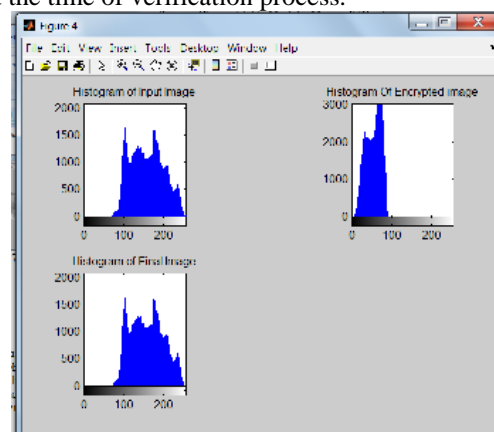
t the time of verification process.

Figure 4

File Edit View Insert Tools Desktop Window Help

Histogram of Input Image

2000
1500
1000
500
0
0 100 200

Histogram Of Encrypted Image

3000
2000
1000
0
0 100 200

Histogram of Final Image

2000
1500
1000
500
0
0 100 200